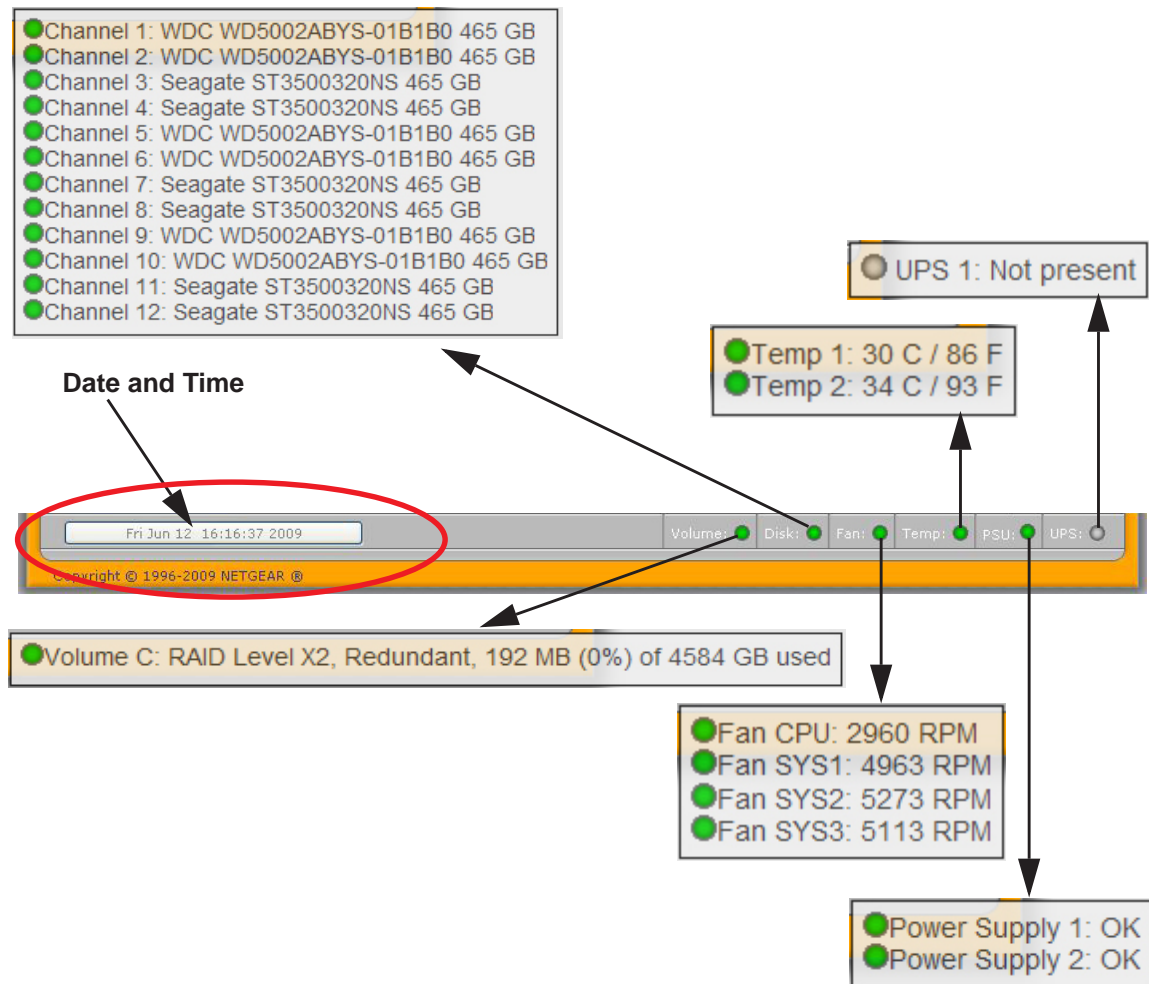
Channel 1: WDC WD5002ABYS-01B1B0 465 GB
Channel 2: WDC WD5002ABYS-01B1B0 465 GB
Channel 3: Seagate ST3500320NS 465 GB
Channel 4: Seagate ST3500320NS 465 GB
Channel 5: WDC WD5002ABYS-01B1B0 465 GB
Channel 6: WDC WD5002ABYS-01B1B0 465 GB
Channel 7: Seagate ST3500320NS 465 GB
Channel 8: Seagate ST3500320NS 465 GB
Channel 9: WDC WD5002ABYS-01B1B0 465 GB
Channel 10: WDC WD5002ABYS-01B1B0 465 GB
Channel 11: Seagate ST3500320NS 465 GB
Channel 12: Seagate ST3500320NS 465 GB

UPS 1: Not present

Temp 1: 30 C / 86 F
Temp 2: 34 C / 93 F

Date and Time

Fri Jun 12 16:16:37 2009

Volume: Disk: Fan: Temp: PSU: UPS:

Copyright © 1996-2009 NETGEAR ®

Volume C: RAID Level X2, Redundant, 192 MB (0%) of 4584 GB used

Fan CPU: 2960 RPM
Fan SYS1: 4963 RPM
Fan SYS2: 5273 RPM
Fan SYS3: 5113 RPM

Power Supply 1: OK
Power Supply 2: OK